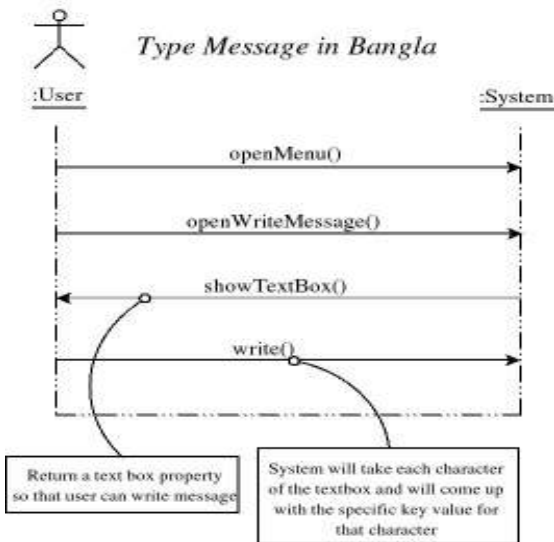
Type Message in Bangla

:User

:System

openMenu()

openWriteMessage()

showTextBox()

write()

Return a text box property so that user can write message

System will take each character of the textbox and will come up with the specific key value for that character